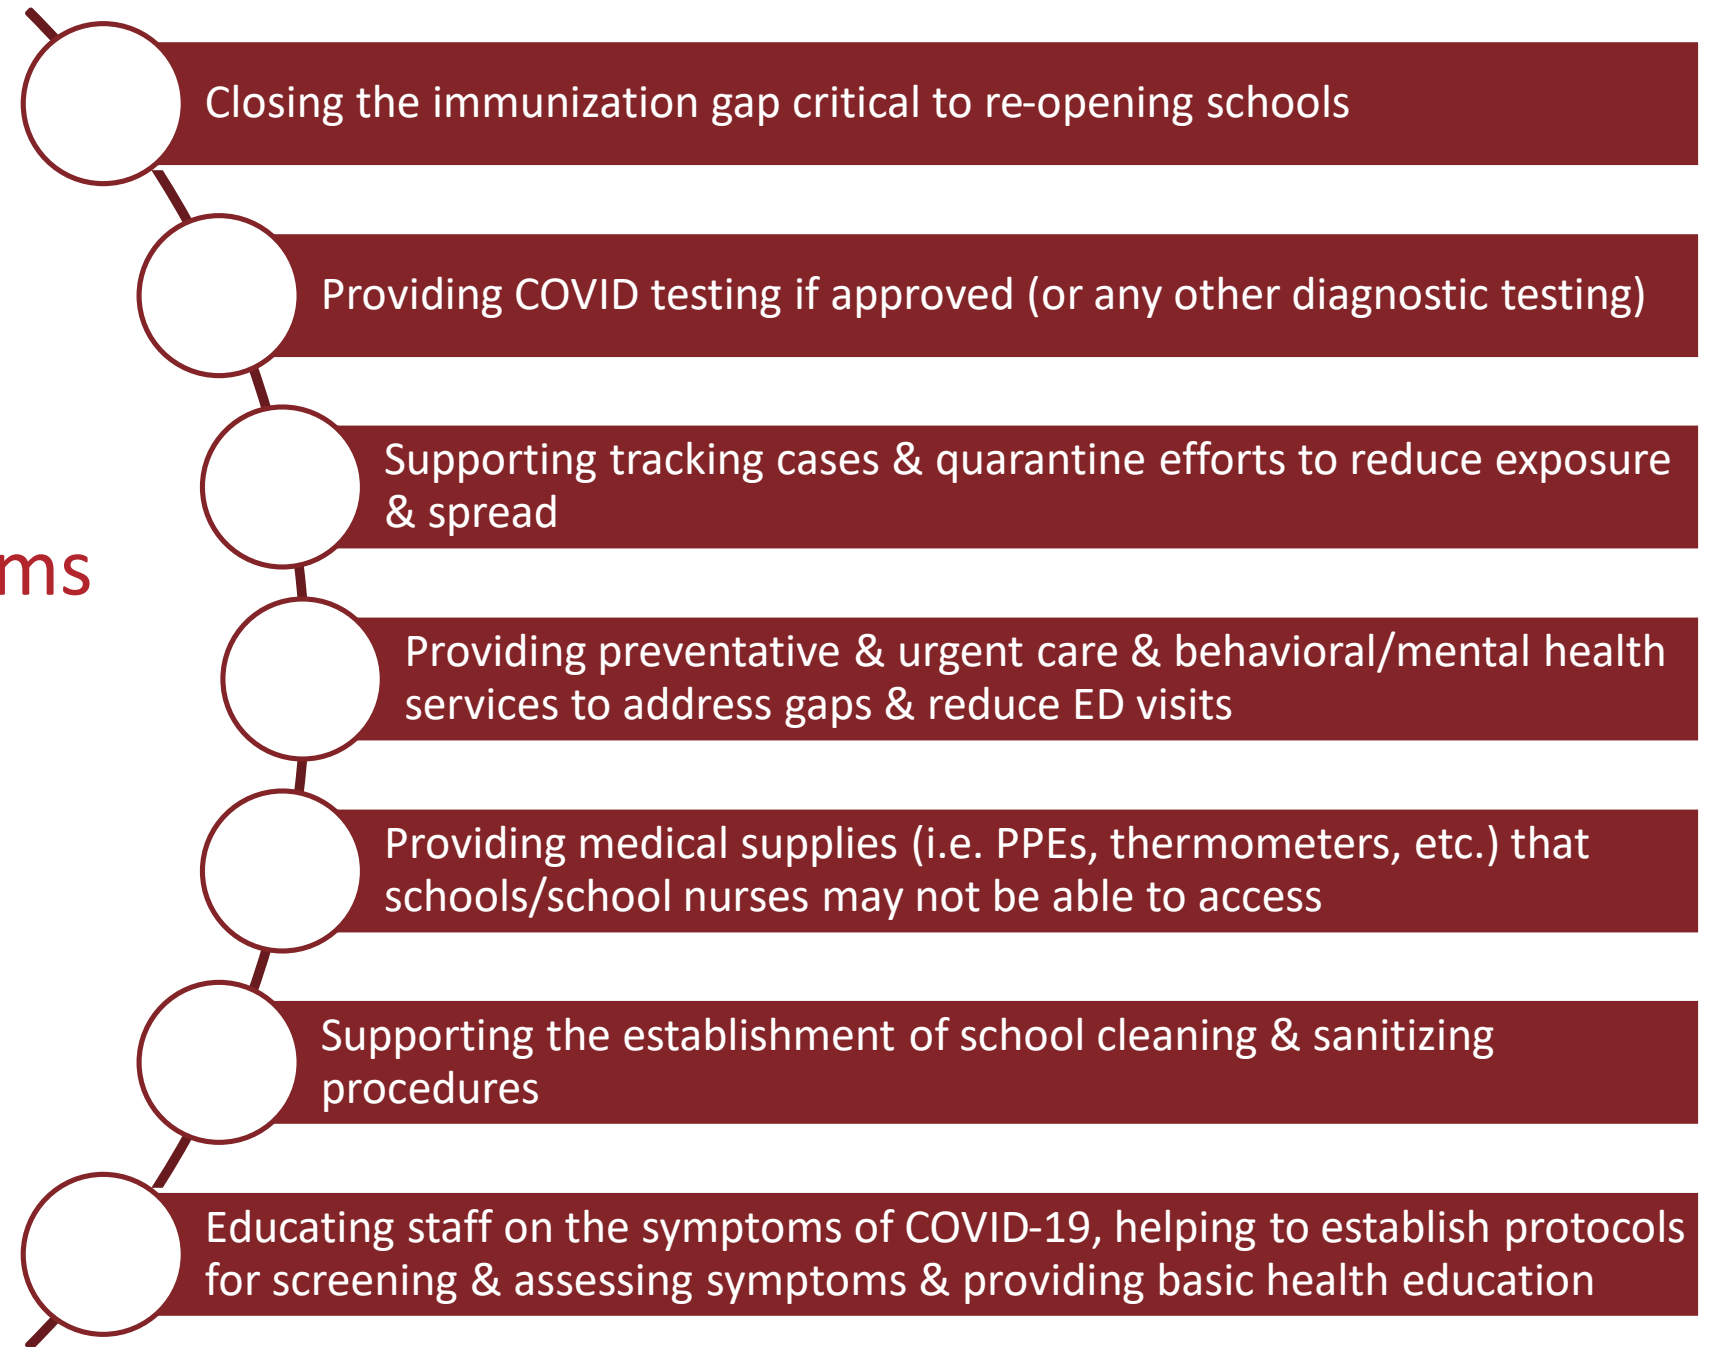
ms

Closing the immunization gap critical to re-opening schools

Providing COVID testing if approved (or any other diagnostic testing)

Supporting tracking cases & quarantine efforts to reduce exposure & spread

Providing preventative & urgent care & behavioral/mental health services to address gaps & reduce ED visits

Providing medical supplies (i.e. PPEs, thermometers, etc.) that schools/school nurses may not be able to access

Supporting the establishment of school cleaning & sanitizing procedures

Educating staff on the symptoms of COVID-19, helping to establish protocols for screening & assessing symptoms & providing basic health education